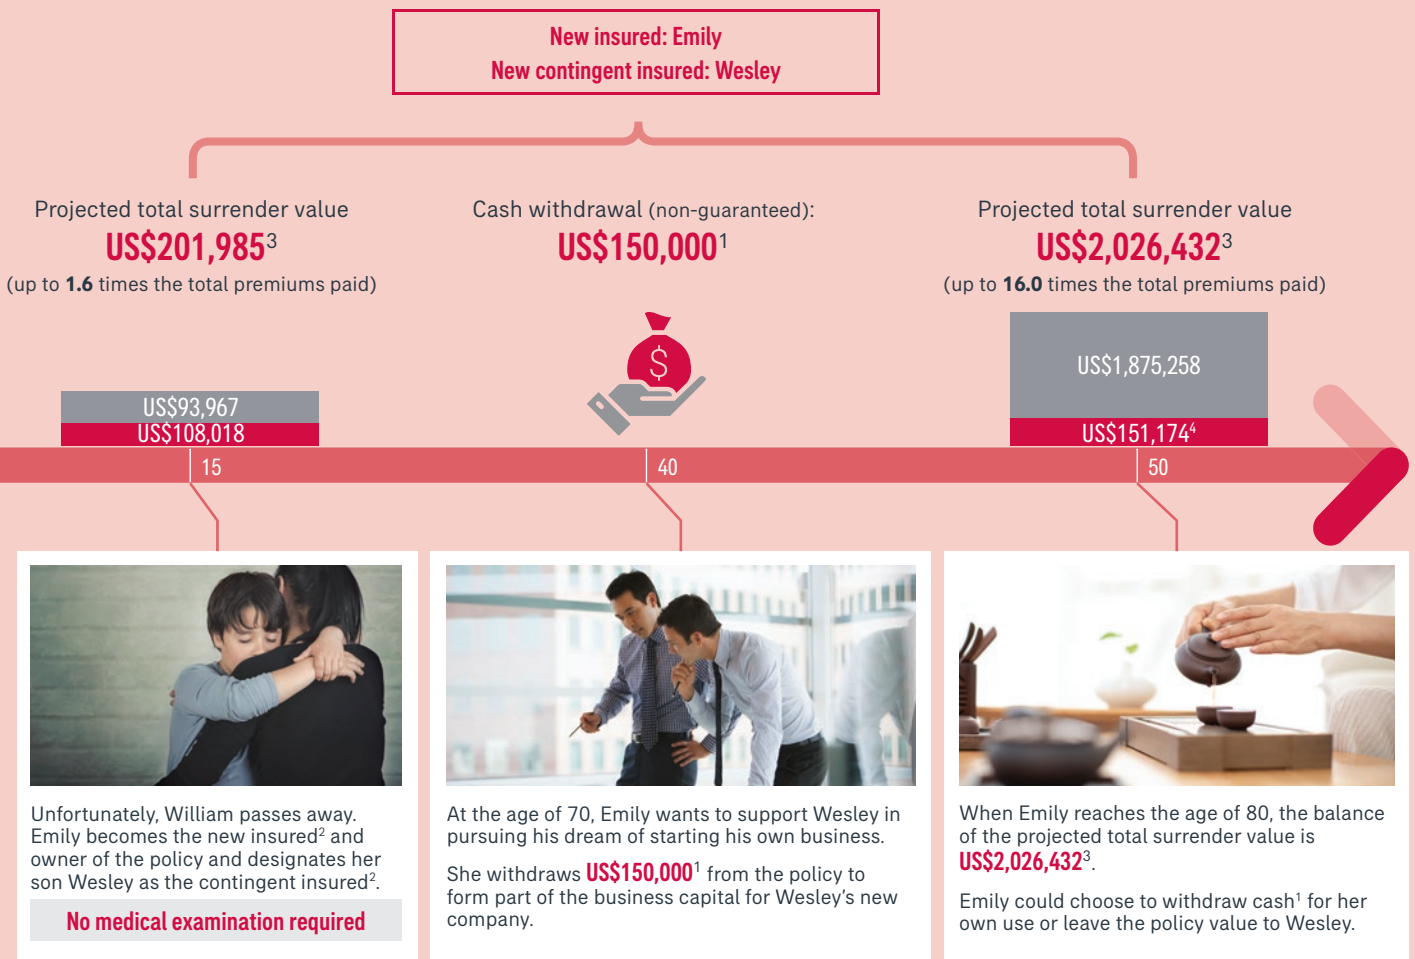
New insured: Emily
New contingent insured: Wesley

Projected total surrender value
US$201,985$^3$
(up to **1.6** times the total premiums paid)

Cash withdrawal (non-guaranteed):
US$150,000$^1$

Projected total surrender value
US$2,026,432$^3$
(up to **16.0** times the total premiums paid)

US$93,967
US$108,018

US$1,875,258
US$151,174$^4$

15
40
50

Unfortunately, William passes away. Emily becomes the new insured$^2$ and owner of the policy and designates her son Wesley as the contingent insured$^2$.

No medical examination required

At the age of 70, Emily wants to support Wesley in pursuing his dream of starting his own business.

She withdraws US$150,000$^1$ from the policy to form part of the business capital for Wesley's new company.

When Emily reaches the age of 80, the balance of the projected total surrender value is US$2,026,432$^3$.

Emily could choose to withdraw cash$^1$ for her own use or leave the policy value to Wesley.